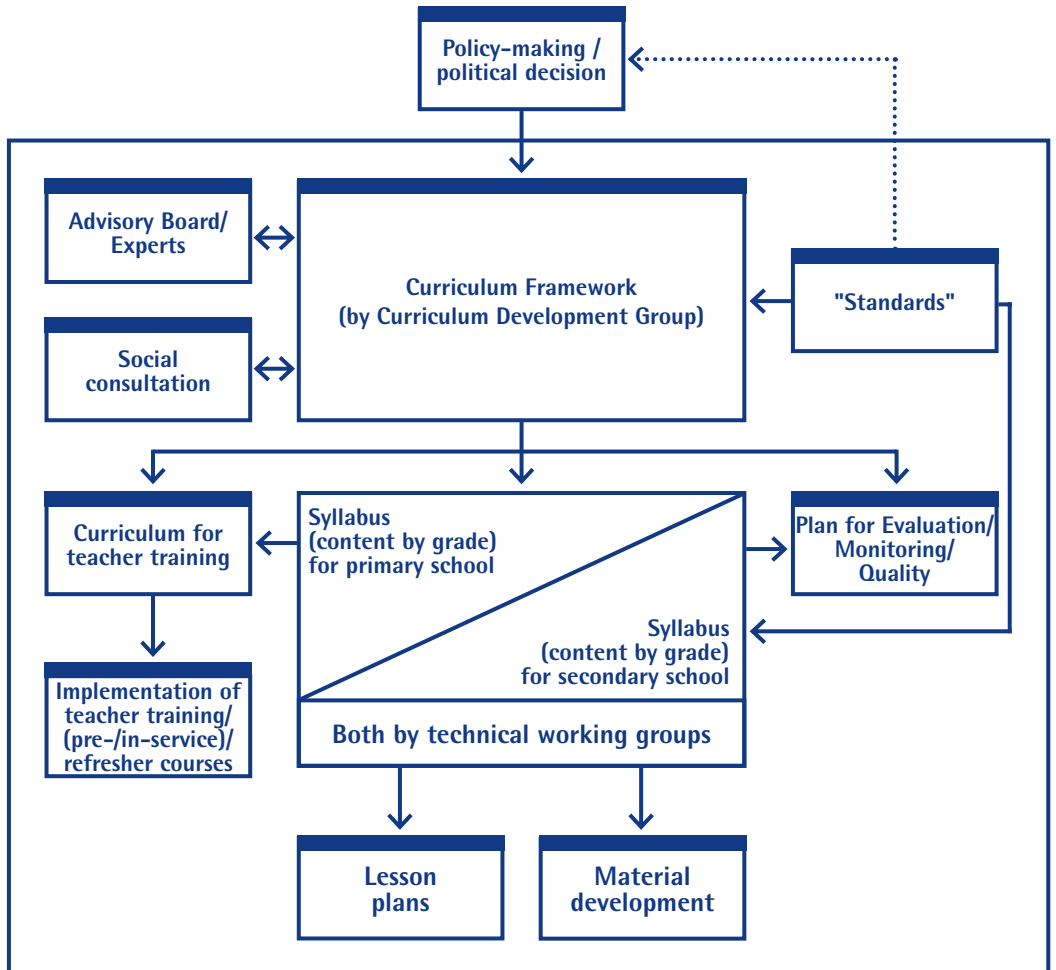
Policy-making / political decision

Advisory Board/ Experts

Curriculum Framework (by Curriculum Development Group)

"Standards"

Social consultation

Curriculum for teacher training

Syllabus (content by grade) for primary school

Syllabus (content by grade) for secondary school

Plan for Evaluation/ Monitoring/ Quality

Implementation of teacher training/ (pre-/in-service)/ refresher courses

Both by technical working groups

Lesson plans

Material development